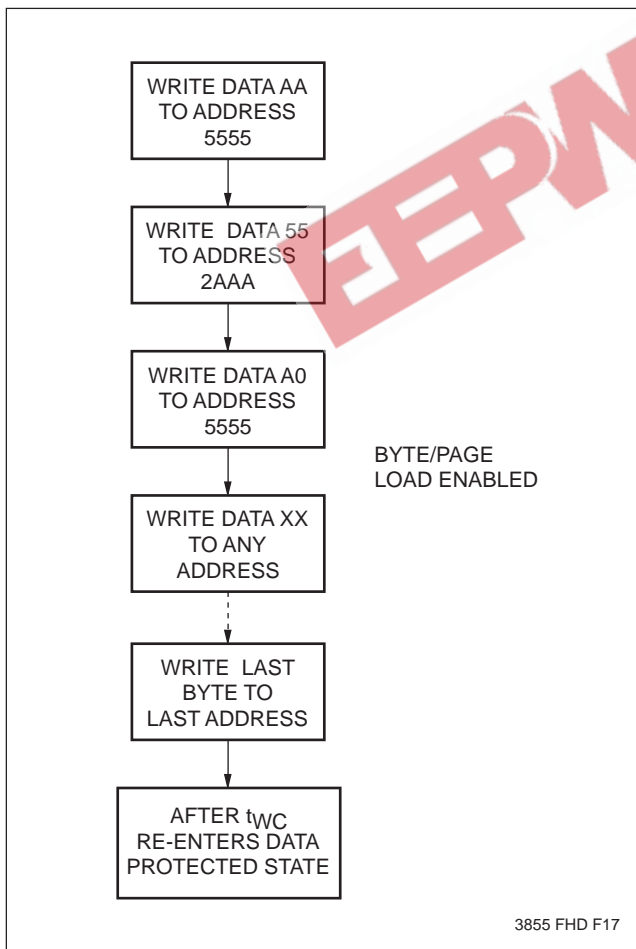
WRITE DATA AA TO ADDRESS 5555

WRITE DATA 55 TO ADDRESS 2AAA

WRITE DATA A0 TO ADDRESS 5555

BYTE/PAGE LOAD ENABLED

WRITE DATA XX TO ANY ADDRESS

WRITE LAST BYTE TO LAST ADDRESS

AFTER $t_{WC}$ RE-ENTERS DATA PROTECTED STATE

EEPW

3855 FHD F17